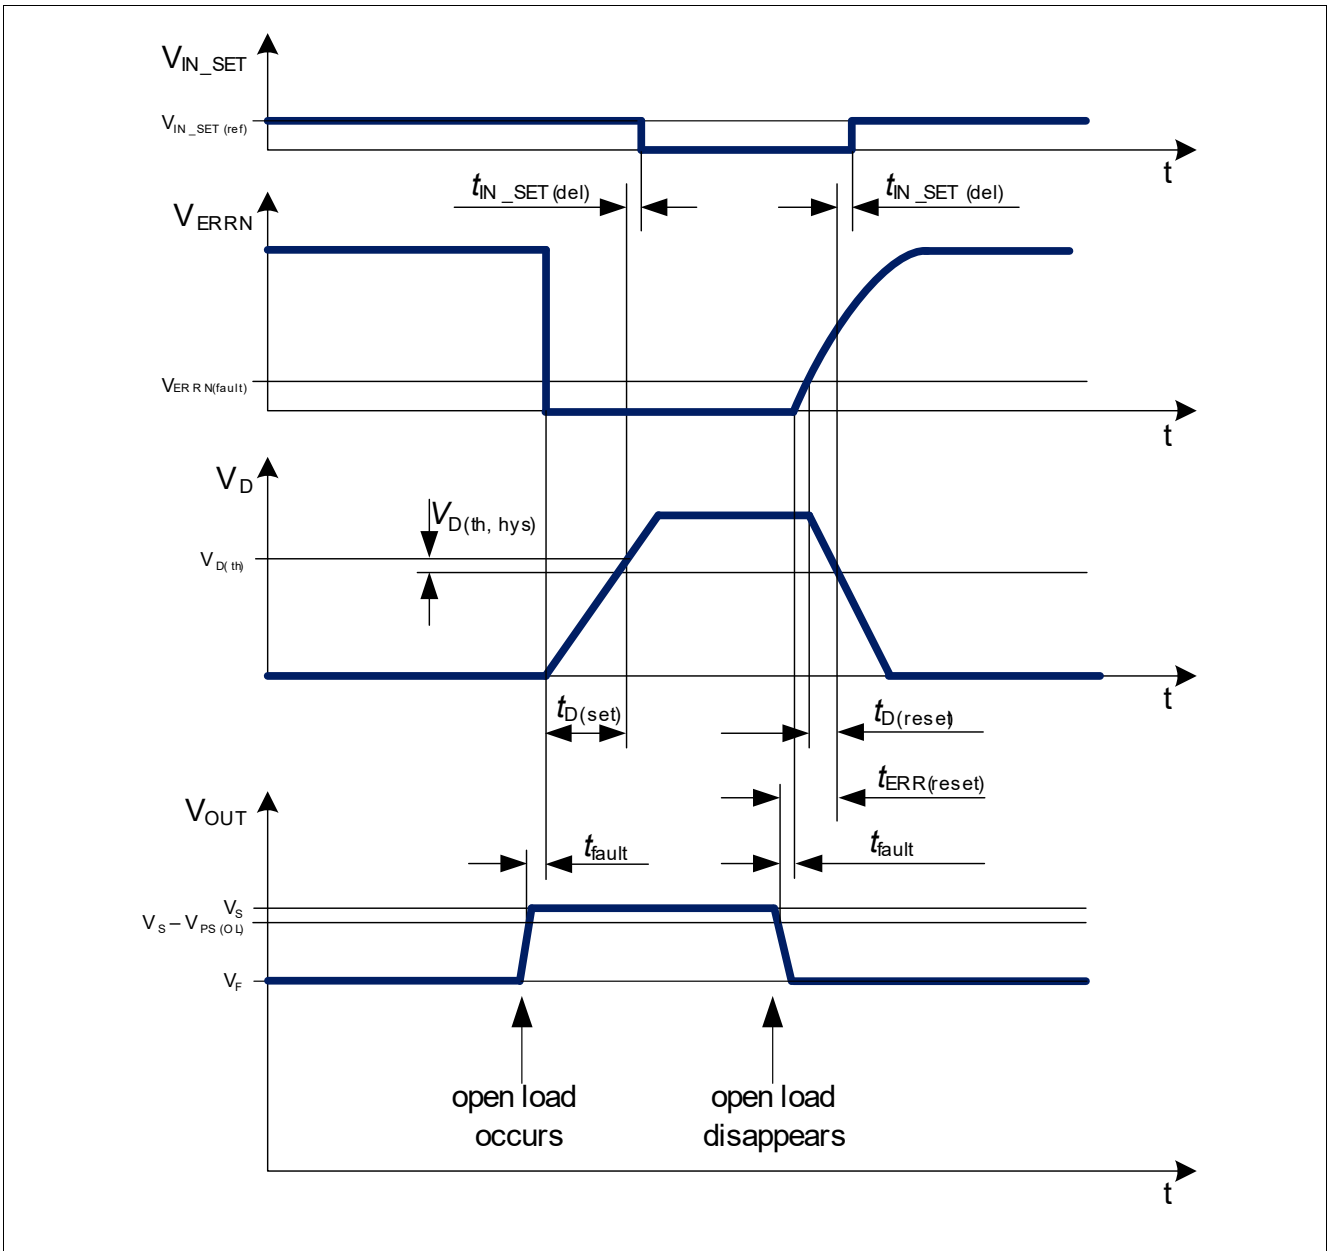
$V_{IN\_SET}$

$V_{IN\_SET\,(ref)}$

t

$t_{IN\_SET\,(del)}$

$t_{IN\_SET\,(del)}$

$V_{ERRN}$

$V_{ERRN(fault)}$

t

$V_D$

$V_{D(th,\,hys)}$

$V_{D(th)}$

t

$t_{D(set)}$

$t_{D(reset)}$

$t_{ERR(reset)}$

$V_{OUT}$

$t_{fault}$

$t_{fault}$

$V_S$

$V_S - V_{PS\,(OL)}$

$V_F$

open load occurs

open load disappears

t